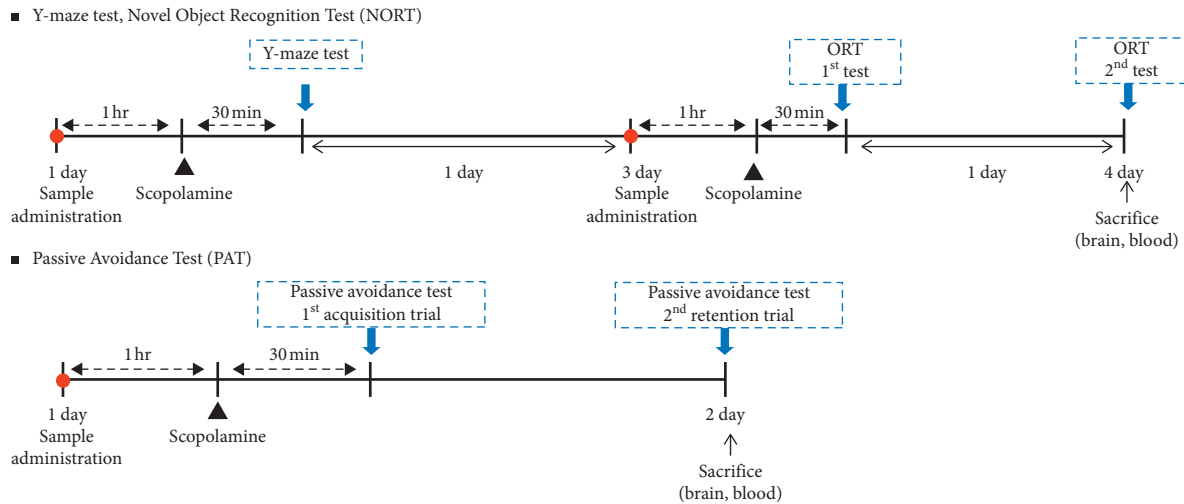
■ Y-maze test, Novel Object Recognition Test (NORT)

Y-maze test

ORT
$1^{st}$ test

ORT
$2^{nd}$ test

1 hr

30 min

1 hr

30 min

1 day

1 day

1 day
Sample
administration

Scopolamine

3 day
Sample
administration

Scopolamine

4 day

Sacrifice
(brain, blood)

■ Passive Avoidance Test (PAT)

Passive avoidance test
$1^{st}$ acquisition trial

Passive avoidance test
$2^{nd}$ retention trial

1 hr

30 min

1 day
Sample
administration

Scopolamine

2 day

Sacrifice
(brain, blood)